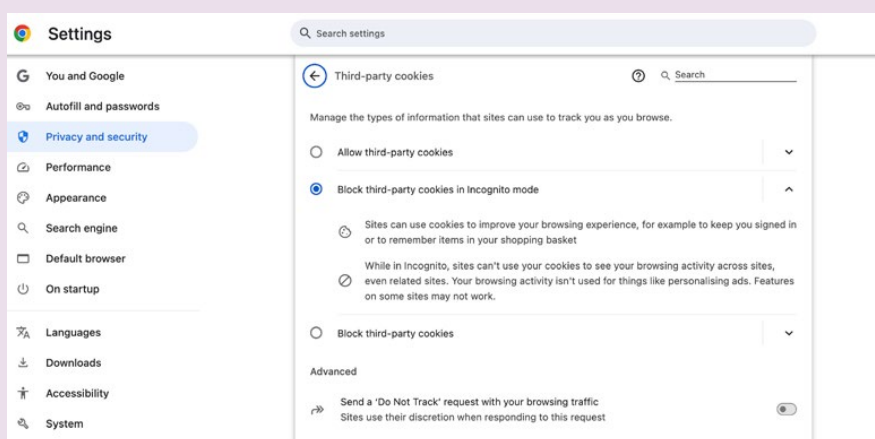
Settings

Search settings

You and Google
Autofill and passwords
Privacy and security
Performance
Appearance
Search engine
Default browser
On startup
Languages
Downloads
Accessibility
System

Third-party cookies

Search

Manage the types of information that sites can use to track you as you browse.

Allow third-party cookies

Block third-party cookies in Incognito mode

Sites can use cookies to improve your browsing experience, for example to keep you signed in or to remember items in your shopping basket

While in Incognito, sites can't use your cookies to see your browsing activity across sites, even related sites. Your browsing activity isn't used for things like personalising ads. Features on some sites may not work.

Block third-party cookies

Advanced

Send a 'Do Not Track' request with your browsing traffic
Sites use their discretion when responding to this request